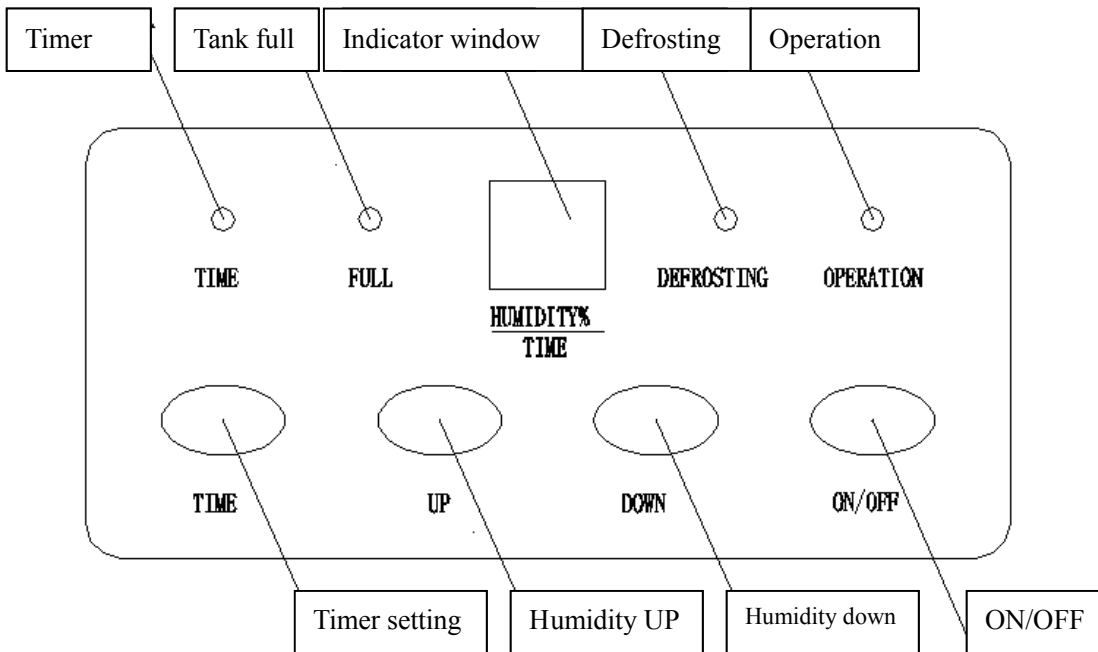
Timer

Tank full

Indicator window

Defrosting

Operation

TIME

FULL

$\frac{\text{HUMIDITY\%}}{\text{TIME}}$

DEFROSTING

OPERATION

TIME

UP

DOWN

ON/OFF

Timer setting

Humidity UP

Humidity down

ON/OFF